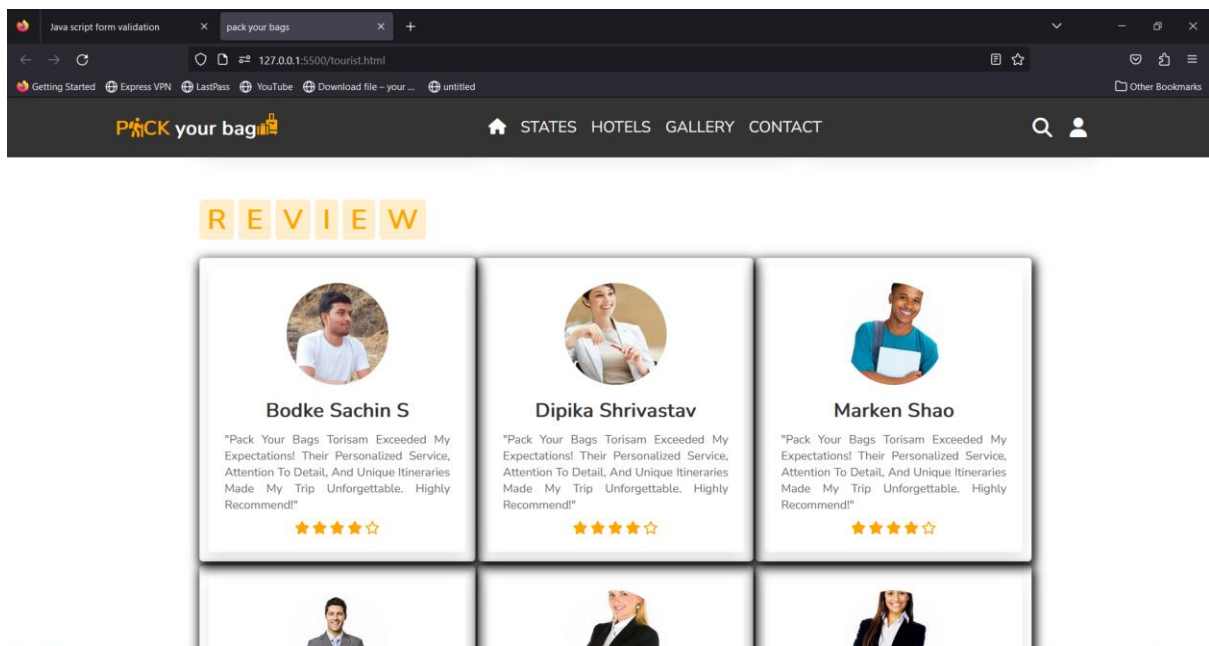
Java script form validation
pack your bags
127.0.0.1:5500/tourist.html
Getting Started Express VPN LastPass YouTube Download file – your ... untitled
Other Bookmarks

PACK your bag

STATES HOTELS GALLERY CONTACT

REVIEW

Bodke Sachin S
"Pack Your Bags Torisam Exceeded My Expectations! Their Personalized Service, Attention To Detail, And Unique Itineraries Made My Trip Unforgettable. Highly Recommend!"

Dipika Shrivastav
"Pack Your Bags Torisam Exceeded My Expectations! Their Personalized Service, Attention To Detail, And Unique Itineraries Made My Trip Unforgettable. Highly Recommend!"

Marken Shao
"Pack Your Bags Torisam Exceeded My Expectations! Their Personalized Service, Attention To Detail, And Unique Itineraries Made My Trip Unforgettable. Highly Recommend!"